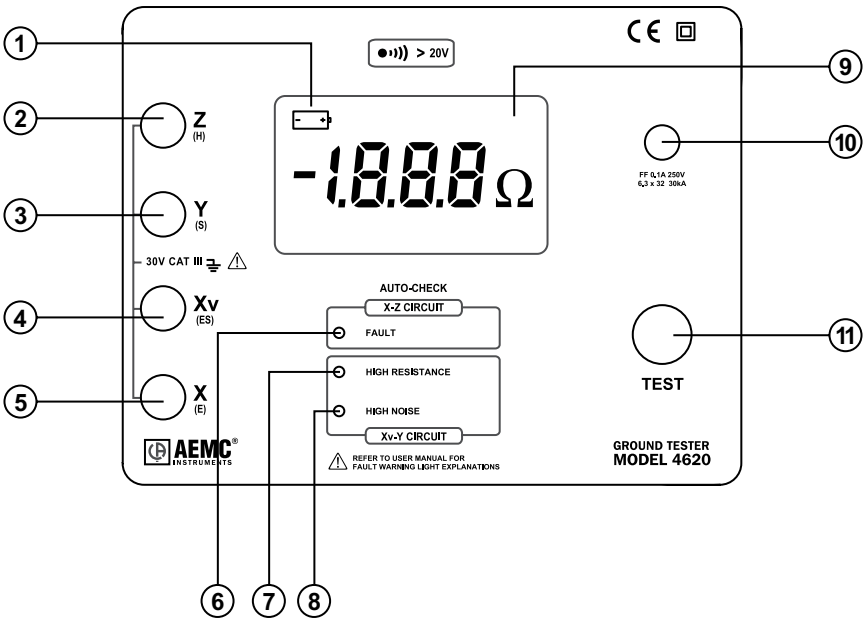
1

CE

> 20V

9

- +

-1.8.8.8 Ω

2

Z
(H)

10

FF 0,1A 250V
6,3 x 32 30kA

3

Y
(S)

30V CAT III

AUTO-CHECK

4

Xv
(ES)

X-Z CIRCUIT

FAULT

11

TEST

HIGH RESISTANCE

5

X
(E)

HIGH NOISE

Xv-Y CIRCUIT

AEMC®
INSTRUMENTS

REFER TO USER MANUAL FOR
FAULT WARNING LIGHT EXPLANATIONS

GROUND TESTER
MODEL 4620

6

7

8